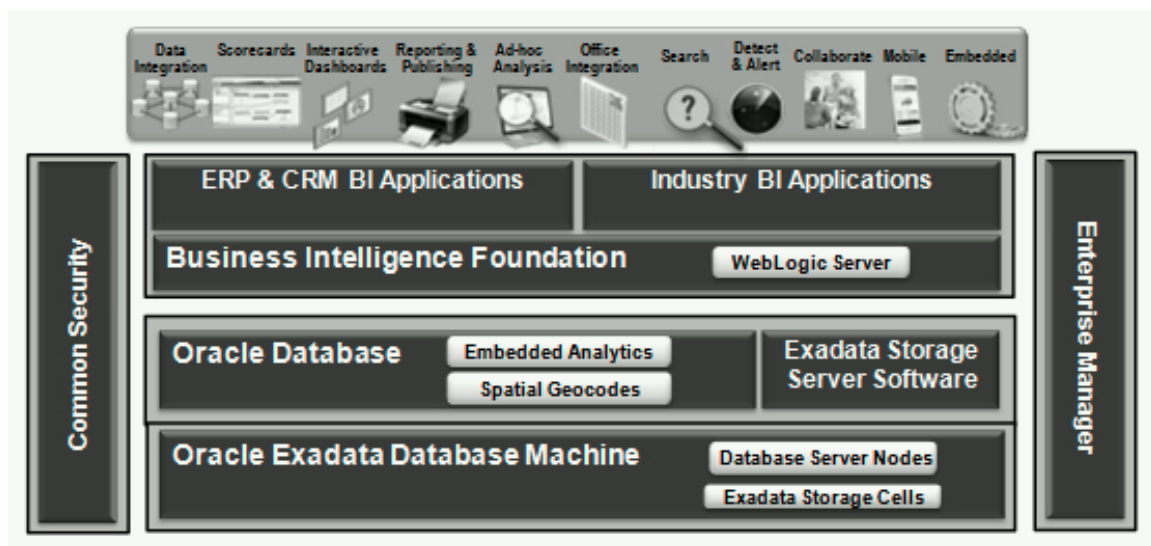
Data Integration
Scorecards
Interactive Dashboards
Reporting & Publishing
Ad-hoc Analysis
Office Integration
Search
Detect & Alert
Collaborate
Mobile
Embedded

Common Security

ERP & CRM BI Applications
Industry BI Applications
Business Intelligence Foundation
WebLogic Server

Oracle Database
Embedded Analytics
Spatial Geocodes
Exadata Storage Server Software

Oracle Exadata Database Machine
Database Server Nodes
Exadata Storage Cells

Enterprise Manager